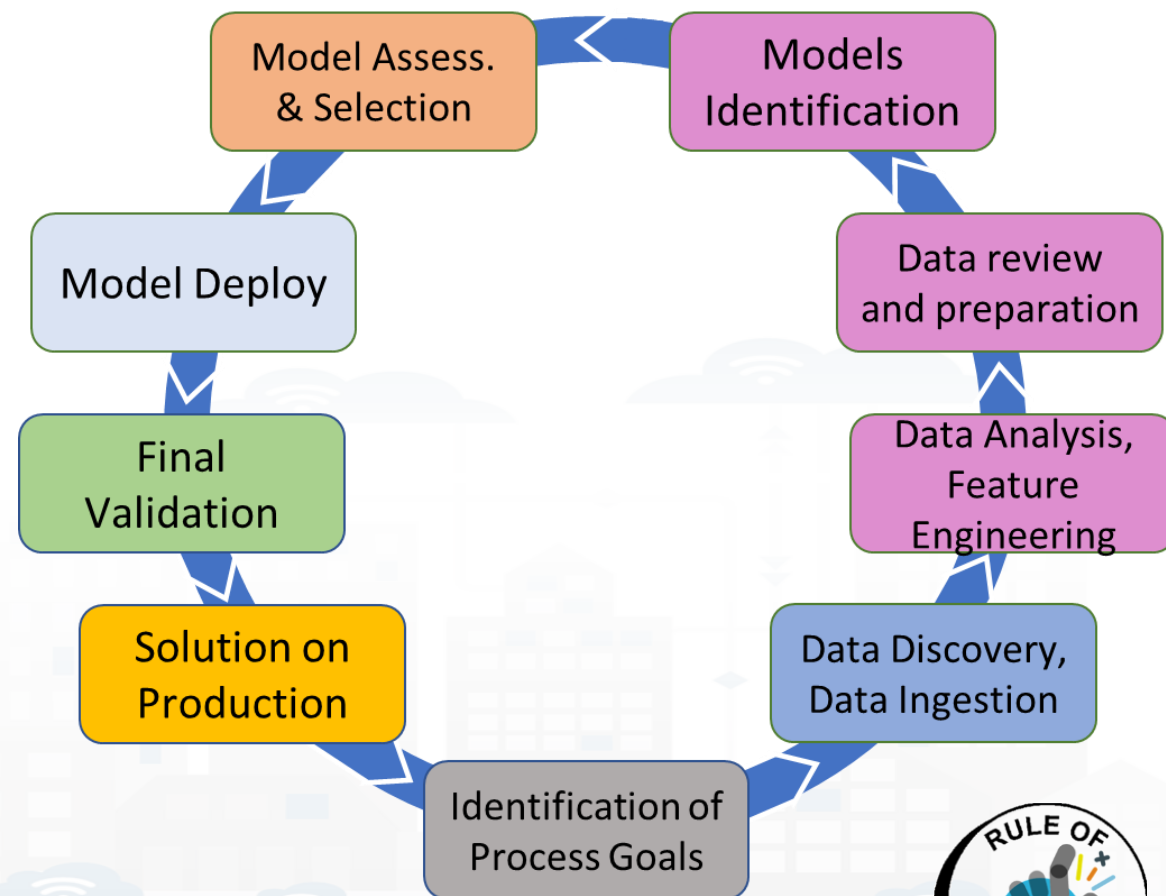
Model Assess. & Selection

Models Identification

Model Deploy

Data review and preparation

Final Validation

Data Analysis, Feature Engineering

Solution on Production

Data Discovery, Data Ingestion

Identification of Process Goals

RULE OF